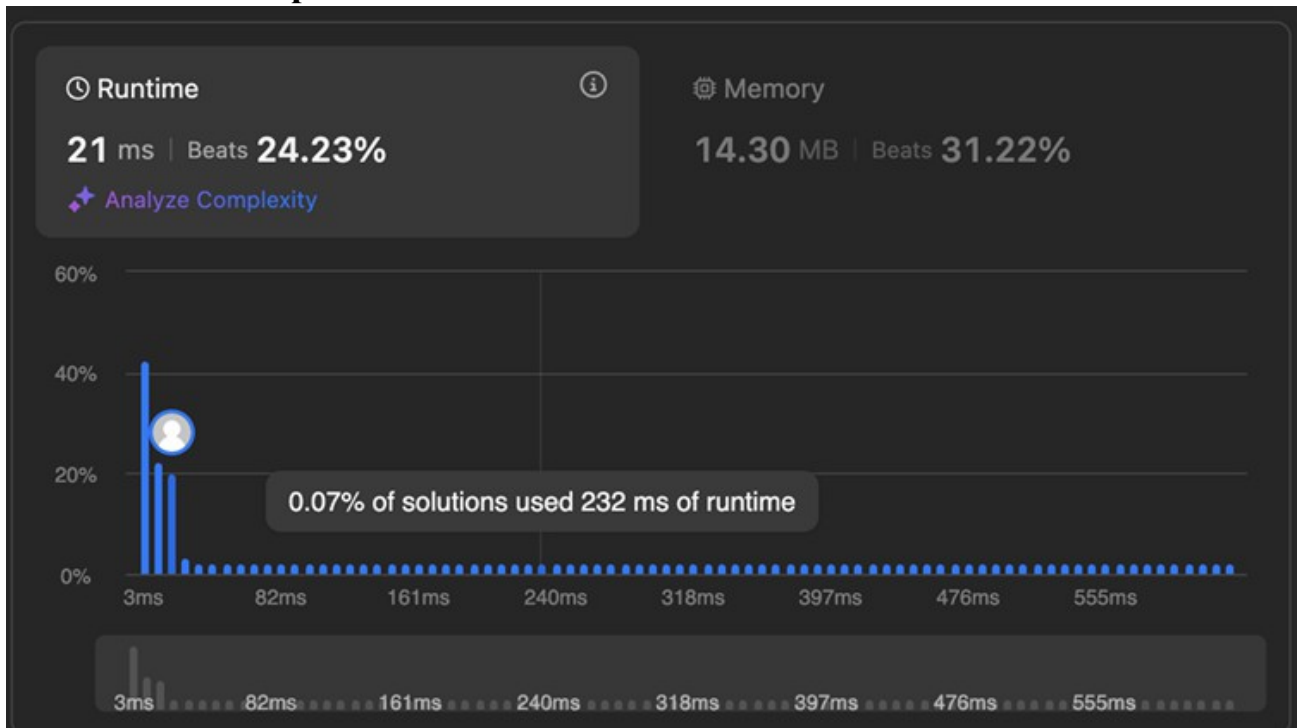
Runtime

21 ms | Beats 24.23%

Analyze Complexity

Memory

14.30 MB | Beats 31.22%

60%

40%

20%

0%

0.07% of solutions used 232 ms of runtime

3ms 82ms 161ms 240ms 318ms 397ms 476ms 555ms

3ms 82ms 161ms 240ms 318ms 397ms 476ms 555ms